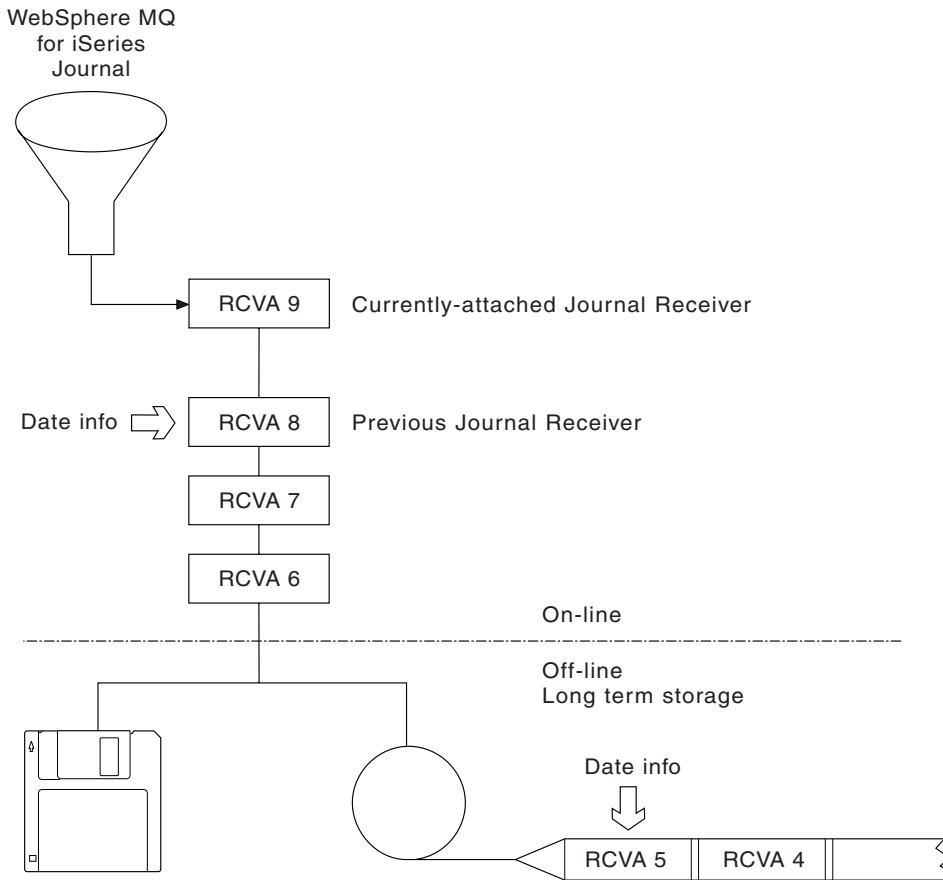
WebSphere MQ for iSeries Journal

RCVA 9

Currently-attached Journal Receiver

Date info

RCVA 8

Previous Journal Receiver

RCVA 7

RCVA 6

On-line

Off-line
Long term storage

Date info

RCVA 5

RCVA 4